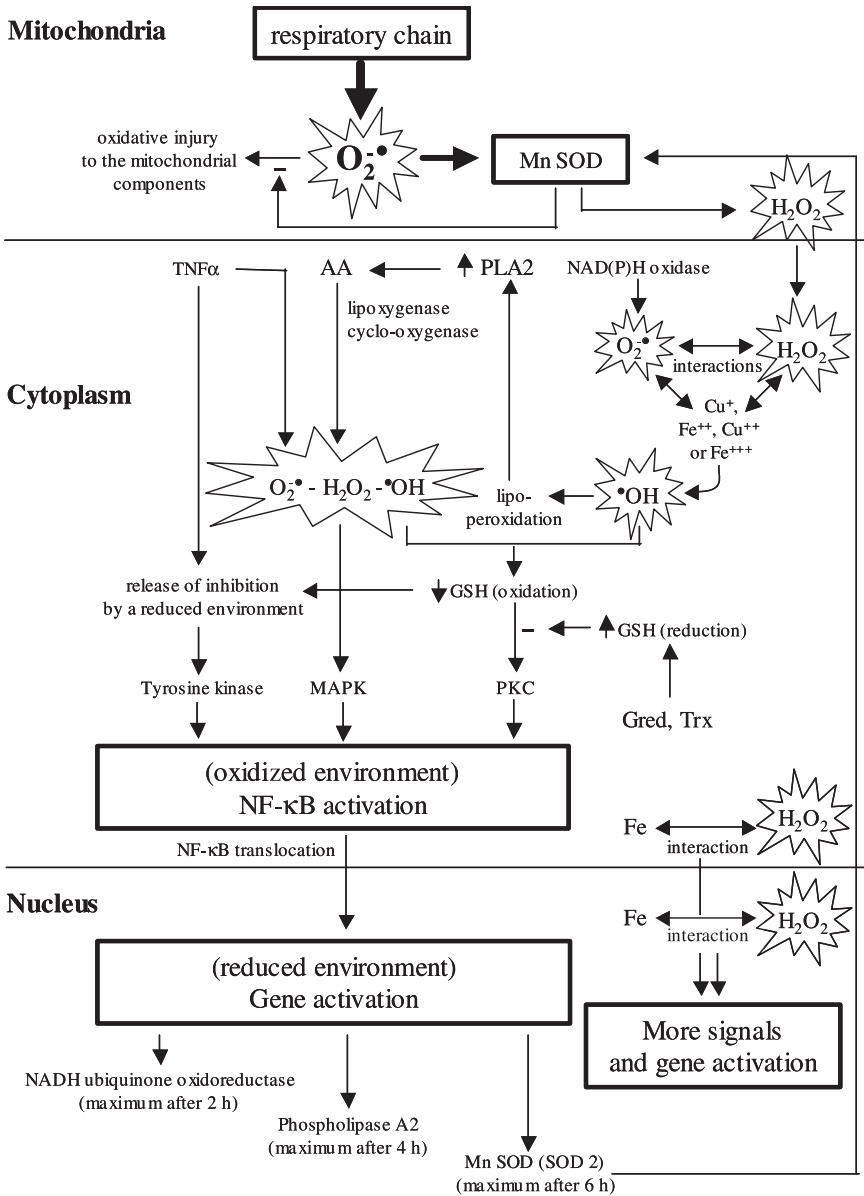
Mitochondria

respiratory chain

oxidative injury to the mitochondrial components

–

$O_2^{-\bullet}$

Mn SOD

$H_2O_2$

TNFα

AA

PLA2

NAD(P)H oxidase

lipoxygenase cyclo-oxygenase

$O_2^{-\bullet}$

interactions

$H_2O_2$

Cytoplasm

$Cu^+$, $Fe^{++}$, $Cu^{++}$ or $Fe^{+++}$

$O_2^{-\bullet}$ - $H_2O_2$ - $^\bullet OH$

lipo-peroxidation

$^\bullet OH$

release of inhibition by a reduced environment

GSH (oxidation)

–

GSH (reduction)

Tyrosine kinase

MAPK

PKC

Gred, Trx

(oxidized environment)
NF-κB activation

Fe

interaction

$H_2O_2$

NF-κB translocation

Nucleus

Fe

interaction

$H_2O_2$

(reduced environment)
Gene activation

More signals and gene activation

NADH ubiquinone oxidoreductase (maximum after 2 h)

Phospholipase A2 (maximum after 4 h)

Mn SOD (SOD 2) (maximum after 6 h)